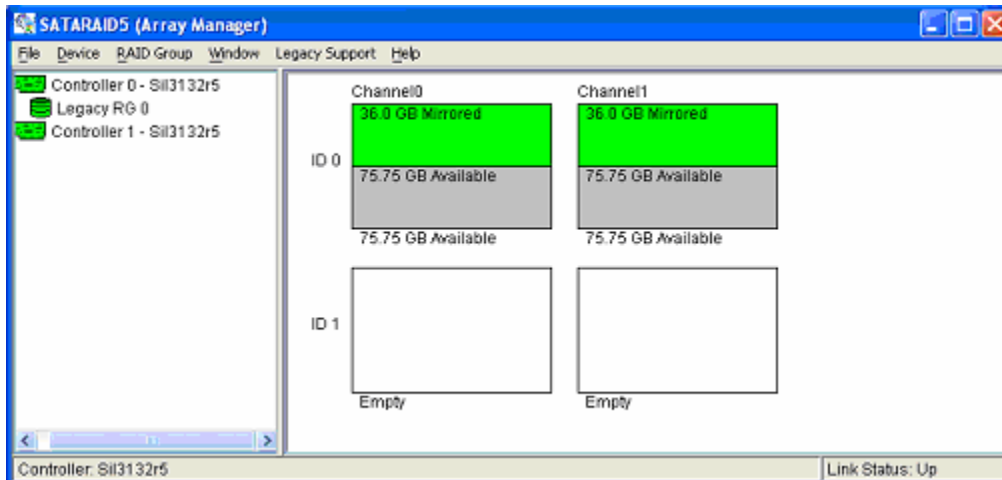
SATARAID5 (Array Manager)

File Device RAID Group Window Legacy Support Help

Controller 0 - Sil3132r5
Legacy RG 0
Controller 1 - Sil3132r5

Channel0
Channel1

ID 0
36.0 GB Mirrored
75.75 GB Available
75.75 GB Available

36.0 GB Mirrored
75.75 GB Available
75.75 GB Available

ID 1
Empty
Empty

Controller: Sil3132r5
Link Status: Up